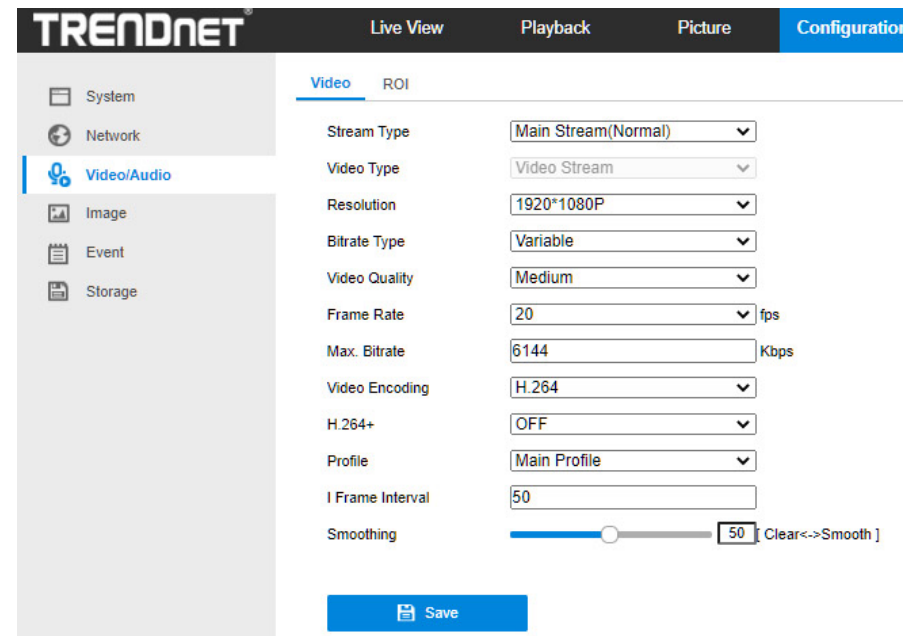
TRENDnET

Live View
Playback
Picture
Configuratio

System
Network
Video/Audio
Image
Event
Storage

Video
ROI

Stream Type
Main Stream(Normal)

Video Type
Video Stream

Resolution
1920*1080P

Bitrate Type
Variable

Video Quality
Medium

Frame Rate
20
fps

Max. Bitrate
6144
Kbps

Video Encoding
H.264

H.264+
OFF

Profile
Main Profile

I Frame Interval
50

Smoothing
50
[ Clear<->Smooth ]

Save